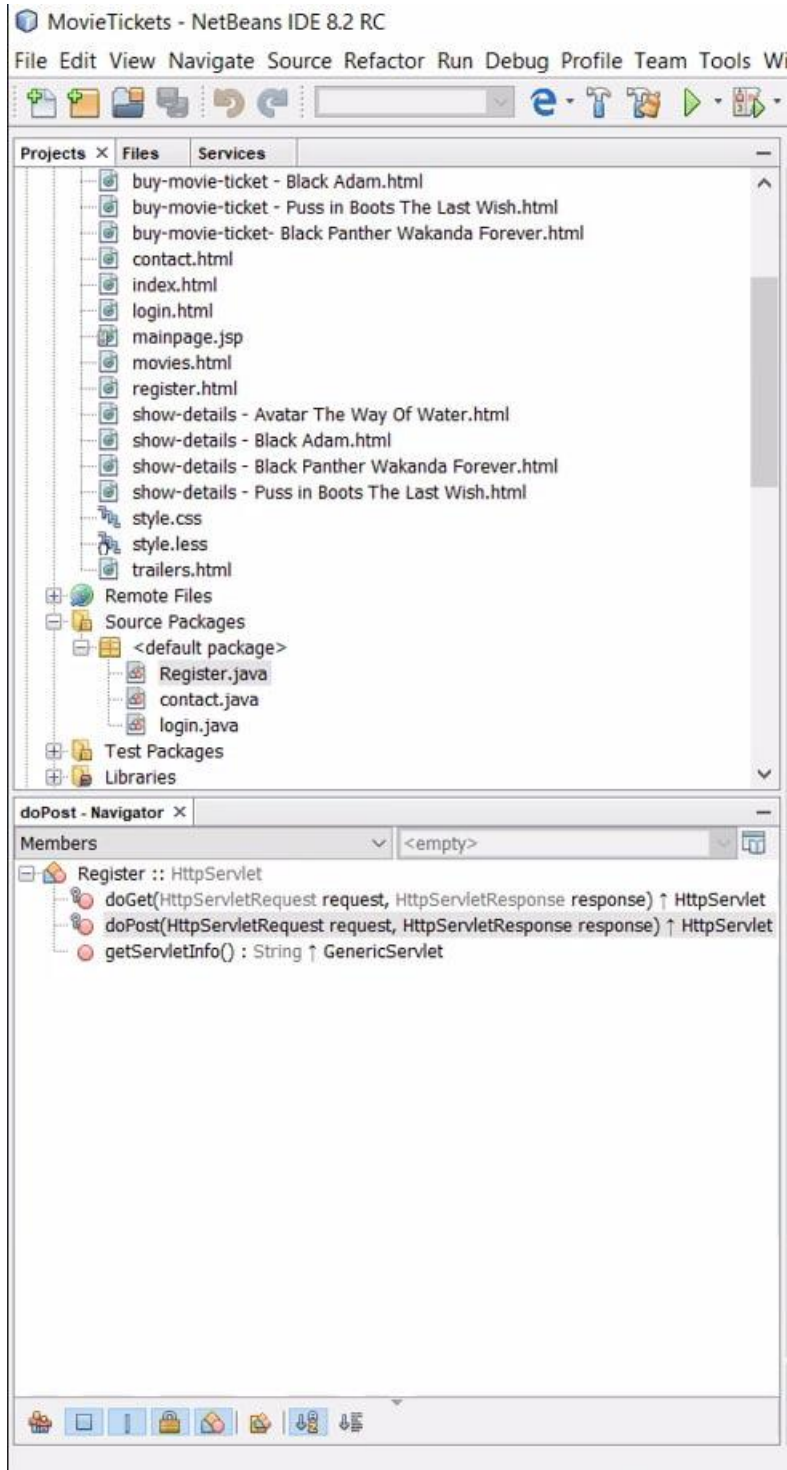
MovieTickets - NetBeans IDE 8.2 RC

File Edit View Navigate Source Refactor Run Debug Profile Team Tools Wi

Projects × Files Services

buy-movie-ticket - Black Adam.html
buy-movie-ticket - Puss in Boots The Last Wish.html
buy-movie-ticket- Black Panther Wakanda Forever.html
contact.html
index.html
login.html
mainpage.jsp
movies.html
register.html
show-details - Avatar The Way Of Water.html
show-details - Black Adam.html
show-details - Black Panther Wakanda Forever.html
show-details - Puss in Boots The Last Wish.html
style.css
style.less
trailers.html
Remote Files
Source Packages
<default package>
Register.java
contact.java
login.java
Test Packages
Libraries

doPost - Navigator ×

Members <empty>

Register :: HttpServlet
doGet(HttpServletRequest request, HttpServletResponse response) ↑ HttpServlet
doPost(HttpServletRequest request, HttpServletResponse response) ↑ HttpServlet
getServletInfo() : String ↑ GenericServlet